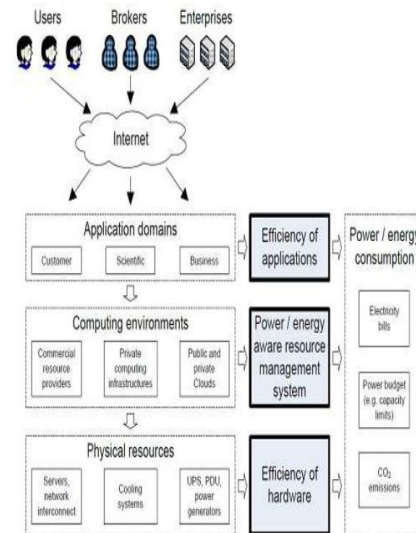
Users

Brokers

Enterprises

Internet

Application domains

Customer

Scientific

Business

Efficiency of applications

Power / energy consumption

Computing environments

Commercial resource providers

Private computing infrastructures

Public and private Clouds

Power / energy aware resource management system

Electricity bills

Power budget (e.g. capacity limits)

Physical resources

Servers, network interconnect

Cooling systems

UPS, PDU, power generators

Efficiency of hardware

$CO_2$ emissions